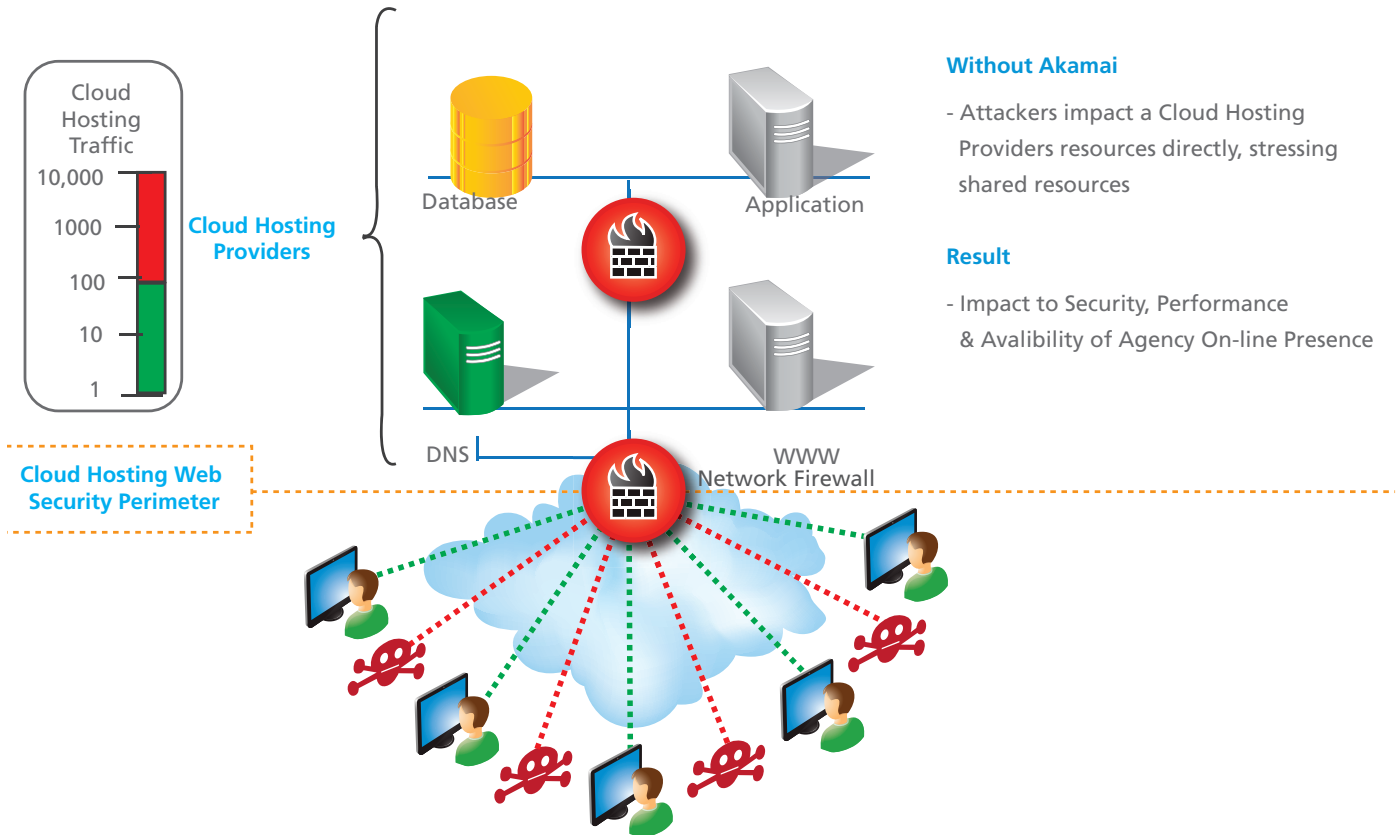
Cloud Hosting Traffic

10,000
1000
100
10
1

Cloud Hosting Providers

Database
Application
DNS
WWW
Network Firewall

Cloud Hosting Web Security Perimeter

Without Akamai

- Attackers impact a Cloud Hosting Providers resources directly, stressing shared resources

Result

- Impact to Security, Performance & Avalibility of Agency On-line Presence